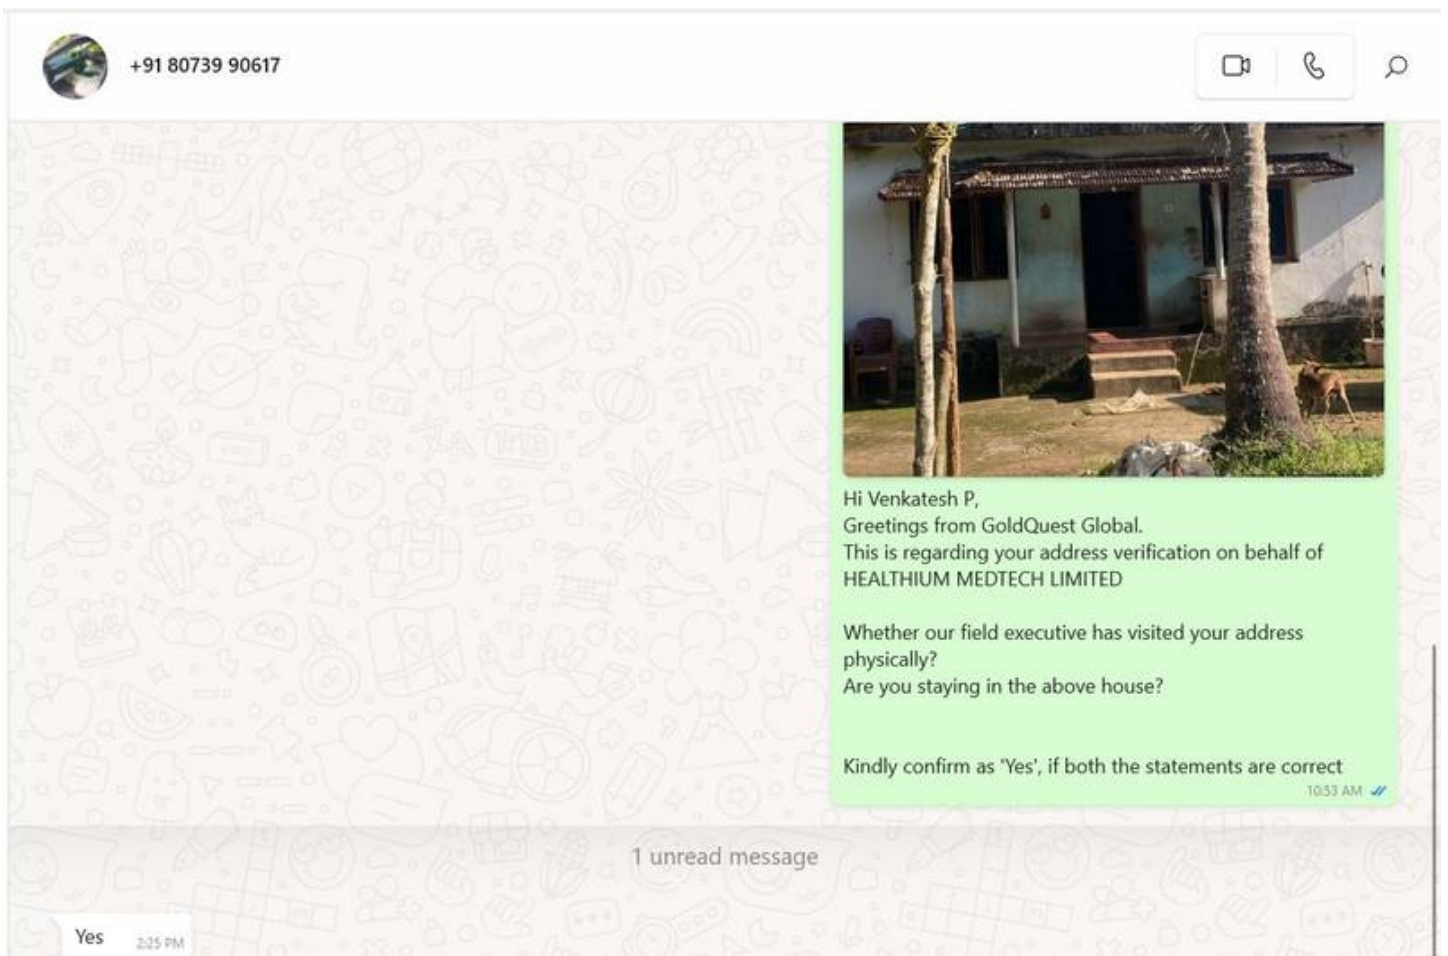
+91 80739 90617

Hi Venkatesh P,
Greetings from GoldQuest Global.
This is regarding your address verification on behalf of HEALTHIUM MEDTECH LIMITED

Whether our field executive has visited your address physically?
Are you staying in the above house?

Kindly confirm as 'Yes', if both the statements are correct
10:53 AM

1 unread message

Yes 2:25 PM